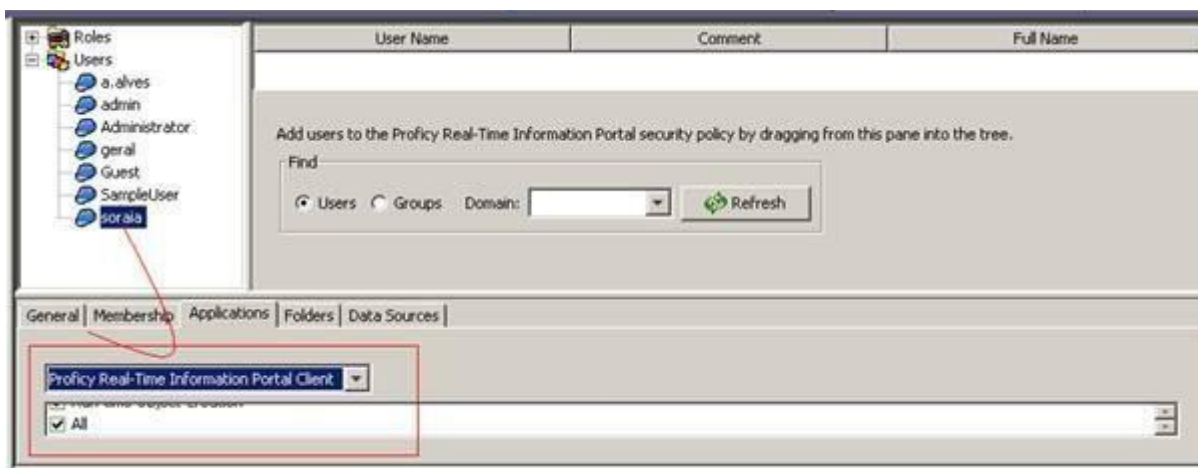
Roles
Users
a.alves
admin
Administrator
geral
Guest
SampleUser
soraia

| User Name | Comment | Full Name |
|---|---|---|

Add users to the Proficy Real-Time Information Portal security policy by dragging from this pane into the tree.

Find
Users Groups Domain:
Refresh

General | Membership | Applications | Folders | Data Sources

Proficy Real-Time Information Portal Client

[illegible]
All